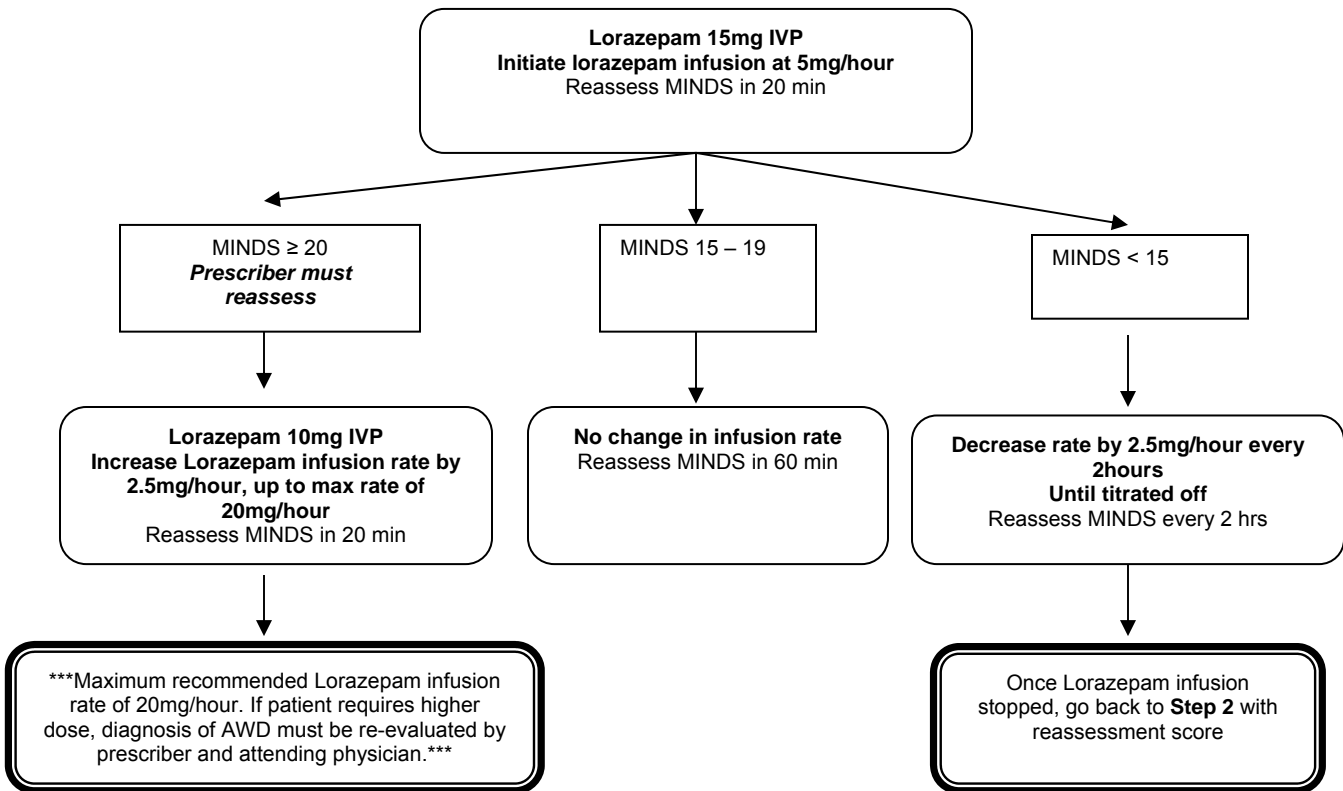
**Lorazepam 15mg IVP**
**Initiate lorazepam infusion at 5mg/hour**
Reassess MINDS in 20 min

MINDS ≥ 20
***Prescriber must reassess***

MINDS 15 – 19

MINDS < 15

**Lorazepam 10mg IVP**
**Increase Lorazepam infusion rate by 2.5mg/hour, up to max rate of 20mg/hour**
Reassess MINDS in 20 min

**No change in infusion rate**
Reassess MINDS in 60 min

**Decrease rate by 2.5mg/hour every 2hours**
**Until titrated off**
Reassess MINDS every 2 hrs

***Maximum recommended Lorazepam infusion rate of 20mg/hour. If patient requires higher dose, diagnosis of AWD must be re-evaluated by prescriber and attending physician.***

Once Lorazepam infusion stopped, go back to **Step 2** with reassessment score